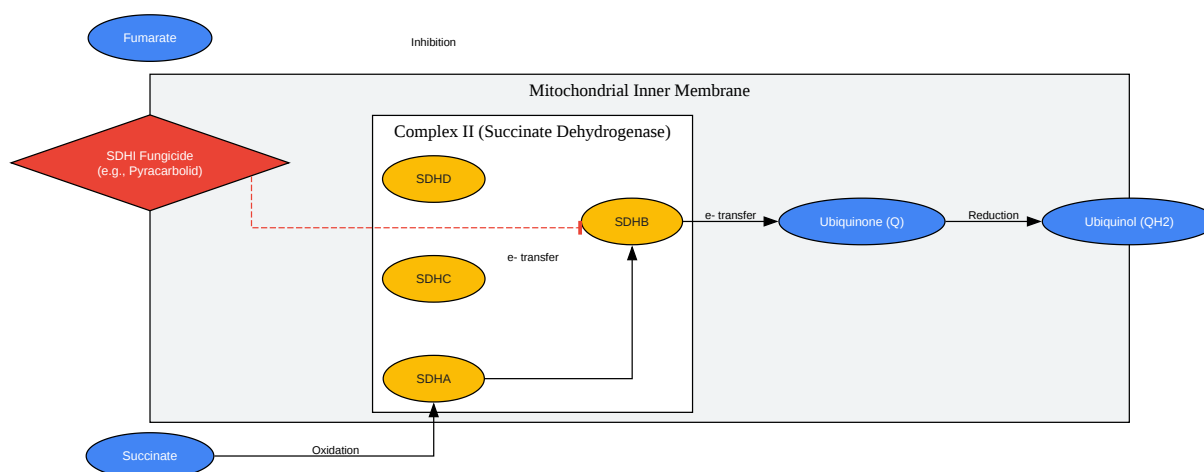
Fumarate

Inhibition

Mitochondrial Inner Membrane

Complex II (Succinate Dehydrogenase)

SDHI Fungicide
(e.g., Pyracarbolid)

SDHD

SDHB

e- transfer

Ubiquinone (Q)

Reduction

Ubiquinol (QH2)

e- transfer

SDHC

SDHA

Succinate

Oxidation